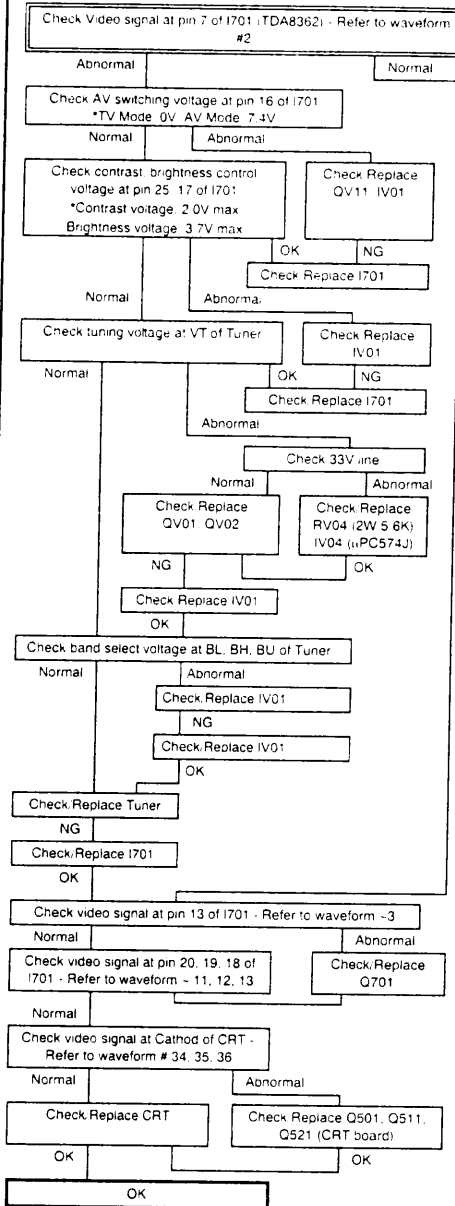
Check Video signal at pin 7 of I701 (TDA8362) - Refer to waveform #2

Abnormal

Normal

Check AV switching voltage at pin 16 of I701
*TV Mode 0V AV Mode 7.4V

Normal

Abnormal

Check contrast, brightness control voltage at pin 25, 17 of I701
*Contrast voltage: 2.0V max
Brightness voltage: 3.7V max

Check Replace QV11 IV01

OK

NG

Check Replace I701

Normal

Abnormal

Check tuning voltage at VT of Tuner

Check Replace IV01

Normal

OK

NG

Check Replace I701

Abnormal

Check 33V line

Normal

Abnormal

Check Replace QV01 QV02

Check Replace RV04 (2W 5.6K) IV04 (uPC574J)

NG

OK

Check Replace IV01

OK

Check band select voltage at BL, BH, BU of Tuner

Normal

Abnormal

Check/Replace IV01

NG

Check/Replace IV01

OK

Check/Replace Tuner

NG

Check/Replace I701

OK

Check video signal at pin 13 of I701 - Refer to waveform ~3

Normal

Abnormal

Check video signal at pin 20, 19, 18 of I701 - Refer to waveform ~ 11, 12, 13

Check/Replace Q701

Normal

Check video signal at Cathod of CRT - Refer to waveform # 34, 35, 36

Normal

Abnormal

Check Replace CRT

Check Replace Q501, Q511, Q521 (CRT board)

OK

OK

OK